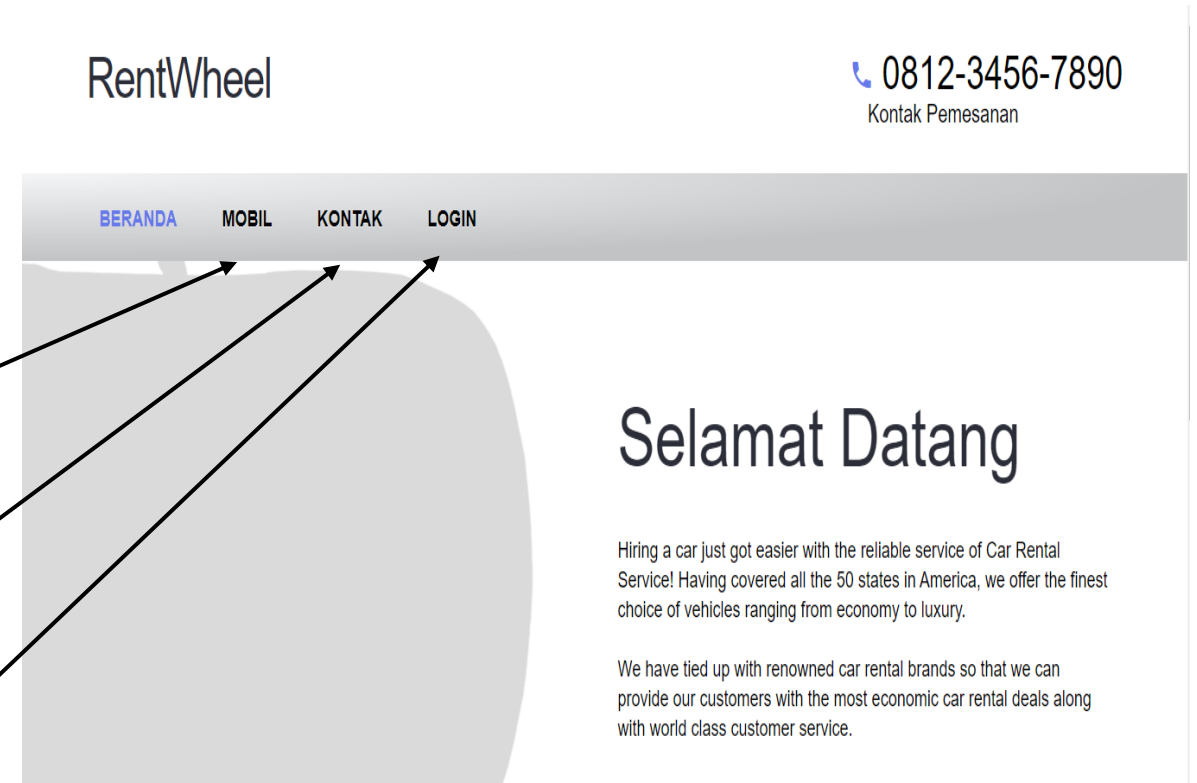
RentWheel

0812-3456-7890
Kontak Pemesanan

BERANDA MOBIL KONTAK LOGIN

Selamat Datang

Hiring a car just got easier with the reliable service of Car Rental Service! Having covered all the 50 states in America, we offer the finest choice of vehicles ranging from economy to luxury.

We have tied up with renowned car rental brands so that we can provide our customers with the most economic car rental deals along with world class customer service.